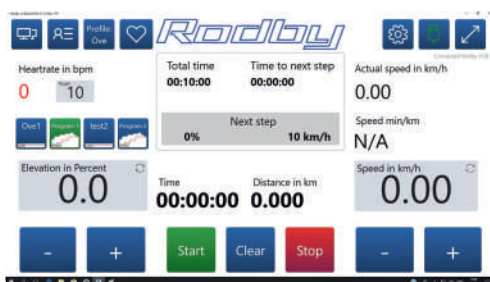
Profile Ove

Rodby

Heartrate in bpm
0
10

Ove1 Program 1 test2 Program 2

Total time
00:10:00
Time to next step
00:00:00

Next step
0%
10 km/h

Actual speed in km/h
0.00

Speed min/km
N/A

Elevation in Percent
0.0

Time
00:00:00

Distance in km
0.000

Speed in km/h
0.00

-
+
Start
Clear
Stop
-
+